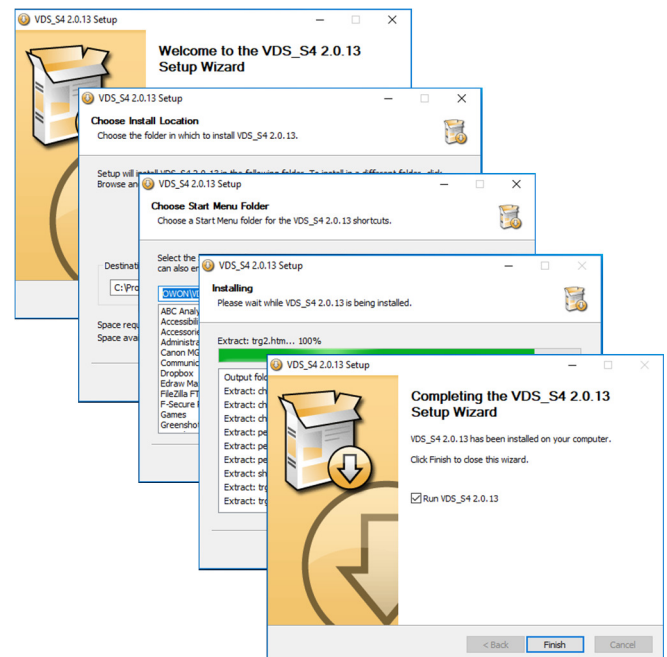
VDS_S4 2.0.13 Setup

Welcome to the VDS_S4 2.0.13 Setup Wizard

VDS_S4 2.0.13 Setup

Choose Install Location

Choose the folder in which to install VDS_S4 2.0.13.

Setup will install VDS_S4 2.0.13 in the following folder. To install in a different folder, click Browse an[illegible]

Destinati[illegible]

C:\Pro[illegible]

Space requ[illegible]

Space ava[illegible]

VDS_S4 2.0.13 Setup

Choose Start Menu Folder

Choose a Start Menu folder for the VDS_S4 2.0.13 shortcuts.

Select the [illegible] can also e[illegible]

OWON\V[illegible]

ABC Analy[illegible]
Accessibili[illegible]
Accessorie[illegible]
Administra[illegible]
Canon MG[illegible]
Communic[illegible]
Dropbox
Edraw Ma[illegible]
FileZilla FT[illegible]
F-Secure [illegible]
Games
Greensho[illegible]

VDS_S4 2.0.13 Setup

Installing

Please wait while VDS_S4 2.0.13 is being installed.

Extract: trg2.htm... 100%

Output fold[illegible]
Extract: ch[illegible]
Extract: ch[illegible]
Extract: ch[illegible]
Extract: ch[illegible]
Extract: pe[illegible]
Extract: pe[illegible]
Extract: pe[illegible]
Extract: sh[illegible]
Extract: tr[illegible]
Extract: tr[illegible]

VDS_S4 2.0.13 Setup

Completing the VDS_S4 2.0.13 Setup Wizard

VDS_S4 2.0.13 has been installed on your computer.

Click Finish to close this wizard.

Run VDS_S4 2.0.13

< Back
Finish
Cancel